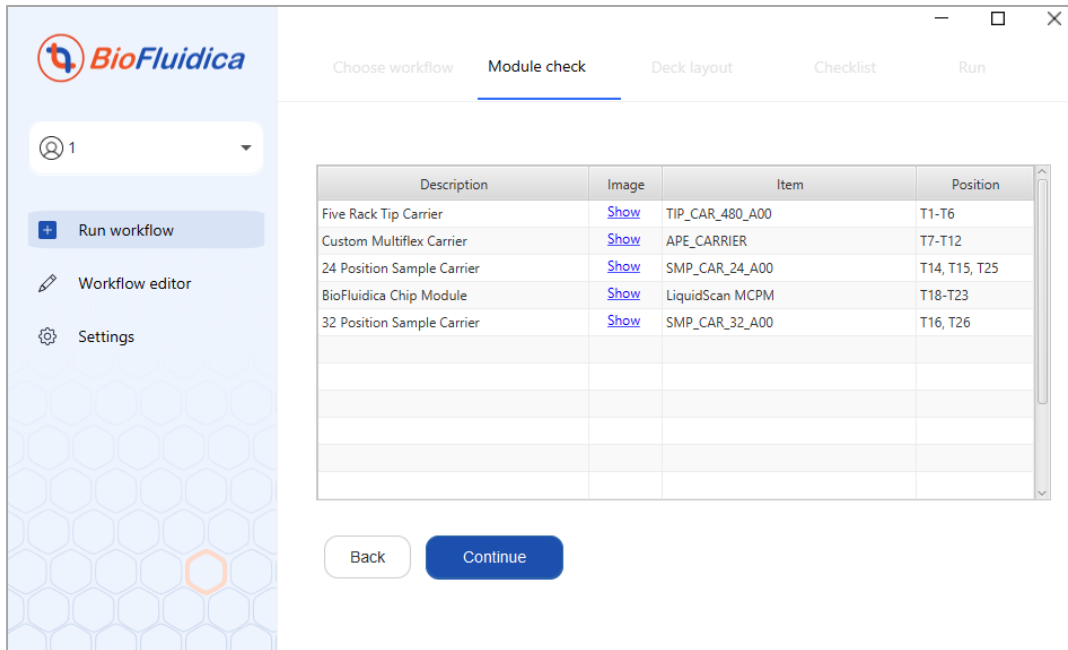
BioFluidica

1

Run workflow

Workflow editor

Settings

Choose workflow Module check Deck layout Checklist Run

| Description | Image | Item | Position |
|---|---|---|---|
| Five Rack Tip Carrier | Show | TIP_CAR_480_A00 | T1-T6 |
| Custom Multiflex Carrier | Show | APE_CARRIER | T7-T12 |
| 24 Position Sample Carrier | Show | SMP_CAR_24_A00 | T14, T15, T25 |
| BioFluidica Chip Module | Show | LiquidScan MCPM | T18-T23 |
| 32 Position Sample Carrier | Show | SMP_CAR_32_A00 | T16, T26 |

Back Continue